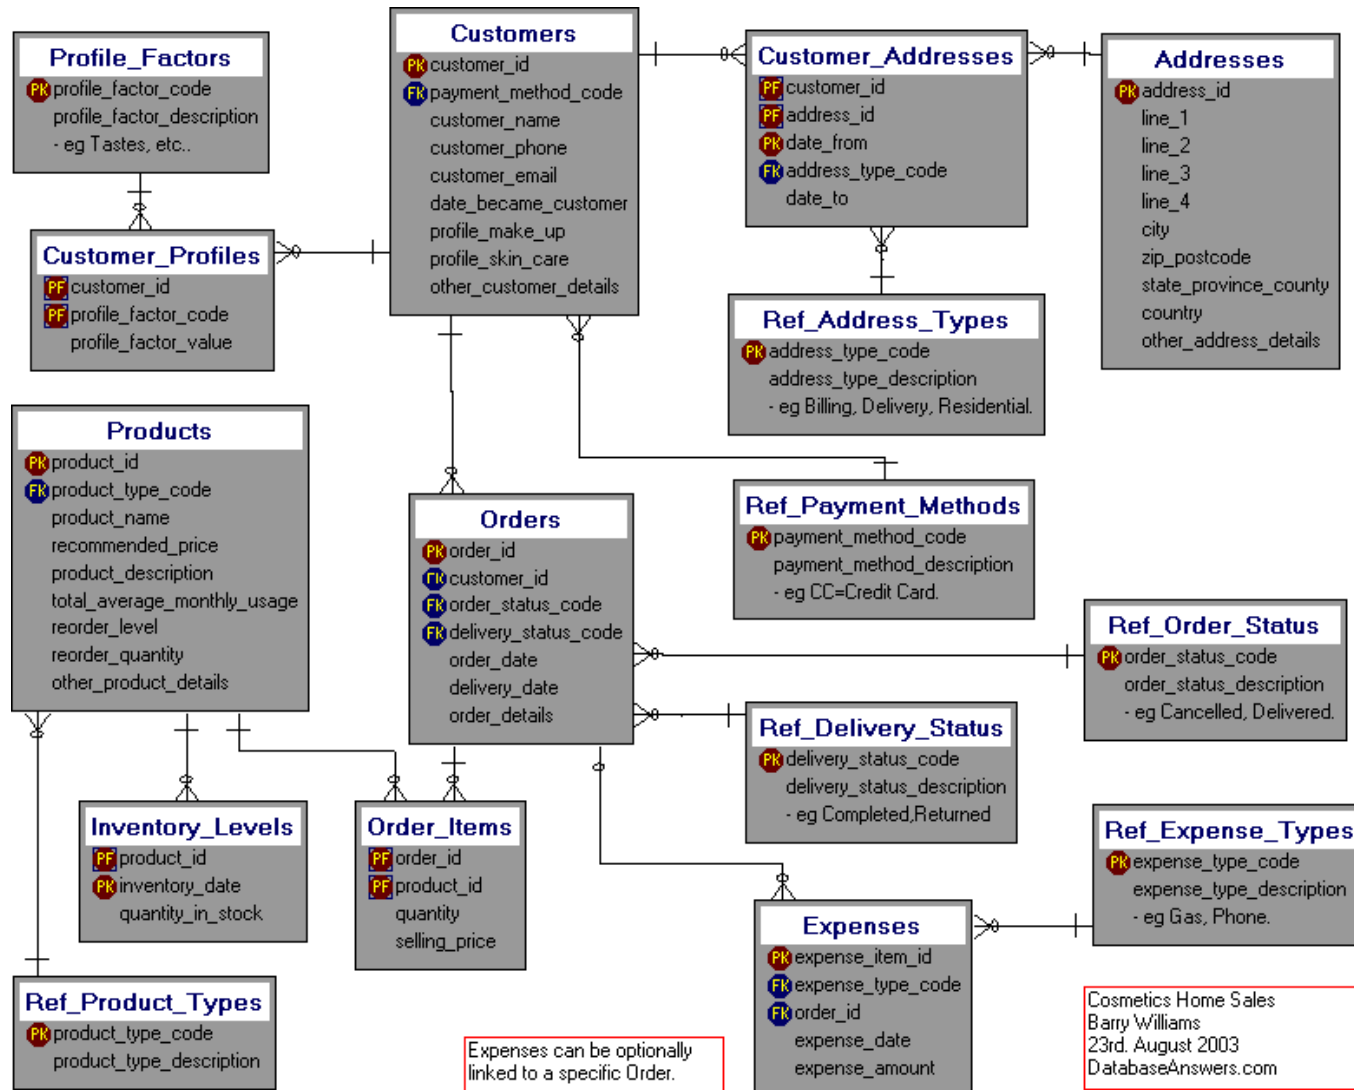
Profile_Factors
PK profile_factor_code
profile_factor_description
- eg Tastes, etc..

Customers
PK customer_id
FK payment_method_code
customer_name
customer_phone
customer_email
date_became_customer
profile_make_up
profile_skin_care
other_customer_details

Customer_Addresses
PF customer_id
PF address_id
PK date_from
FK address_type_code
date_to

Addresses
PK address_id
line_1
line_2
line_3
line_4
city
zip_postcode
state_province_county
country
other_address_details

Customer_Profiles
PF customer_id
PF profile_factor_code
profile_factor_value

Ref_Address_Types
PK address_type_code
address_type_description
- eg Billing, Delivery, Residential.

Products
PK product_id
FK product_type_code
product_name
recommended_price
product_description
total_average_monthly_usage
reorder_level
reorder_quantity
other_product_details

Orders
PK order_id
FK customer_id
FK order_status_code
FK delivery_status_code
order_date
delivery_date
order_details

Ref_Payment_Methods
PK payment_method_code
payment_method_description
- eg CC=Credit Card.

Ref_Order_Status
PK order_status_code
order_status_description
- eg Cancelled, Delivered.

Ref_Delivery_Status
PK delivery_status_code
delivery_status_description
- eg Completed,Returned

Inventory_Levels
PF product_id
PK inventory_date
quantity_in_stock

Order_Items
PF order_id
PF product_id
quantity
selling_price

Ref_Expense_Types
PK expense_type_code
expense_type_description
- eg Gas, Phone.

Expenses
PK expense_item_id
FK expense_type_code
FK order_id
expense_date
expense_amount

Ref_Product_Types
PK product_type_code
product_type_description

Expenses can be optionally linked to a specific Order.

Cosmetics Home Sales
Barry Williams
23rd. August 2003
DatabaseAnswers.com